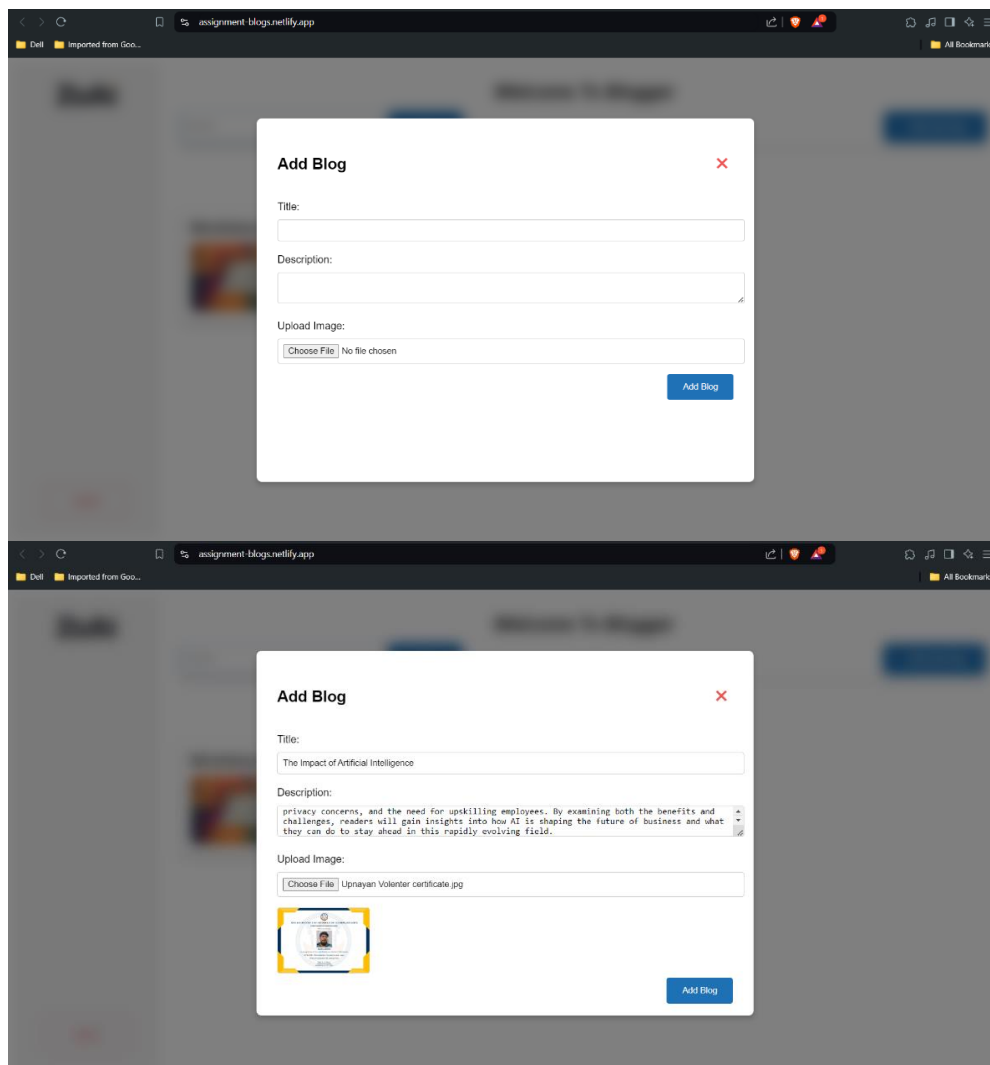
assignment-blogs.netlify.app

Dell Imported from Goo...

All Bookmark

Add Blog ✕

Title:

Description:

Upload Image:

Choose File No file chosen

Add Blog

assignment-blogs.netlify.app

Dell Imported from Goo...

All Bookmark

Add Blog ✕

Title:

The Impact of Artificial Intelligence

Description:

privacy concerns, and the need for upskilling employees. By examining both the benefits and challenges, readers will gain insights into how AI is shaping the future of business and what they can do to stay ahead in this rapidly evolving field.

Upload Image:

Choose File Upnayan Volenter certificate.jpg

Add Blog